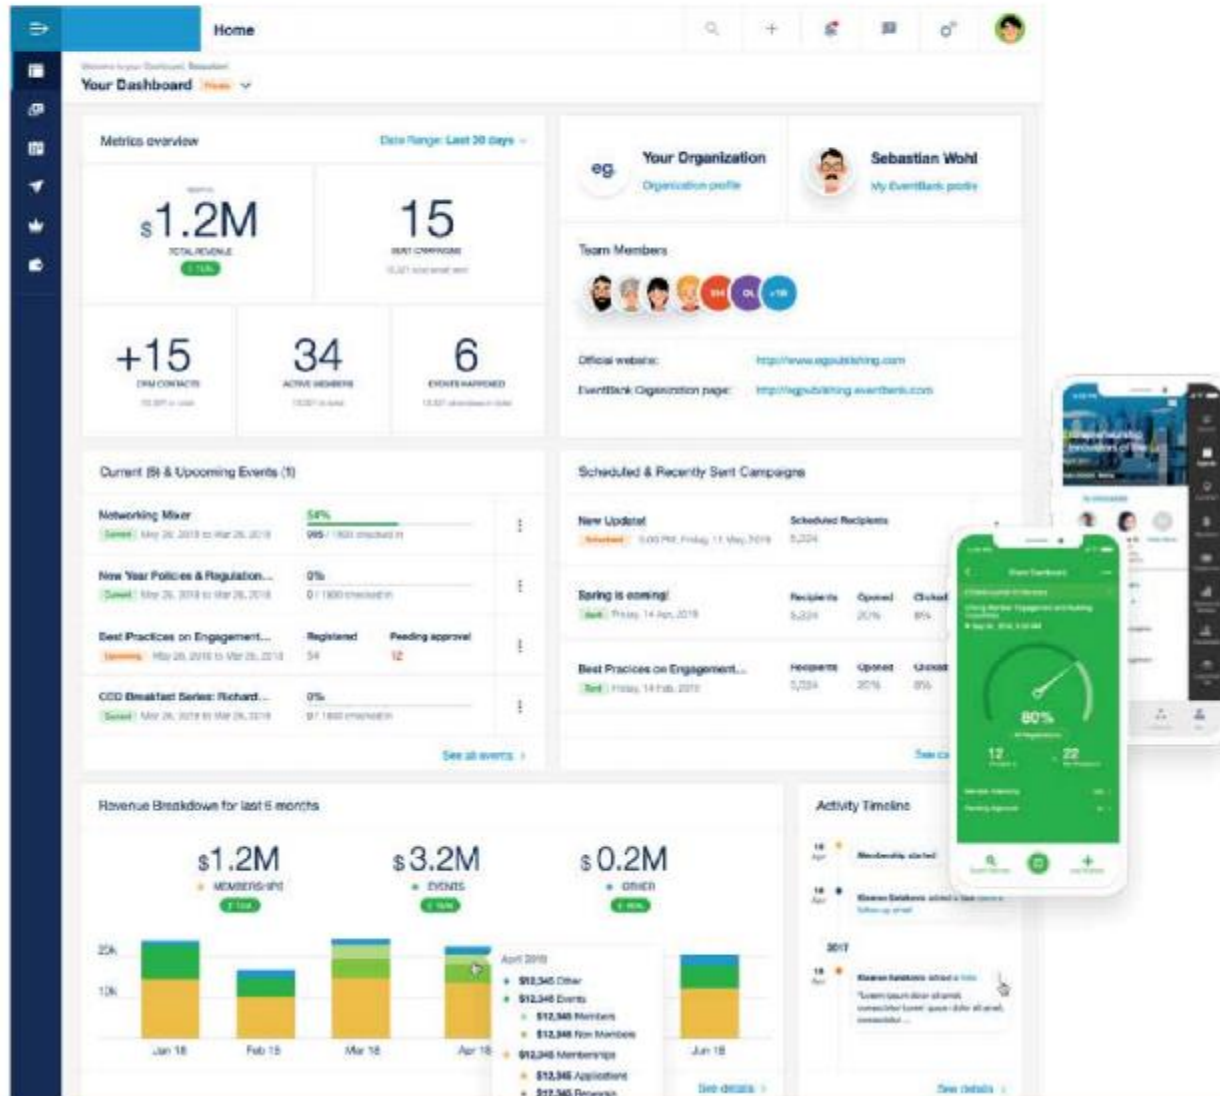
Home

Welcome to your Dashboard, Sebastian
Your Dashboard

Metrics overview
Date Range: Last 30 days

$1.2M
TOTAL REVENUE

15
SENT CAMPAIGNS

+15
CRM CONTACTS

34
ACTIVE MEMBERS

6
EVENTS HAPPENED

eg
Your Organization
Organization profile

Sebastian Wohl
My EventBank profile

Team Members

Official website: http://www.egpublishing.com
EventBank Organization page: http://egpublishing.eventbank.com

Current (5) & Upcoming Events (1)

Networking Mixer
54%
995 / 1800 checked in

New Year Policies & Regulation...
0%
0 / 1800 checked in

Best Practices on Engagement...
Registered
Pending approval
54
12

CCO Breakfast Series: Richard...
0%
0 / 1800 checked in

See all events

Scheduled & Recently Sent Campaigns

New Update!
Scheduled Recipients
5,224

Spring is coming!
Recipients
Opened
Clicked
5,224
20%
8%

Best Pracices on Engagement...
Recipients
Opened
Clicked
5,224
20%
8%

Revenue Breakdown for last 6 months

$1.2M
MEMBERSHIPS

$3.2M
EVENTS

$0.2M
OTHER

20k
10k
Jan 18
Feb 18
Mar 18
Apr 18
Jun 18

April 2018
$12,345 Other
$12,345 Events
$12,345 Members
$12,345 Non Members
$12,345 Memberships
$12,345 Applications

See details

Activity Timeline

2017

See details

80%
12
22